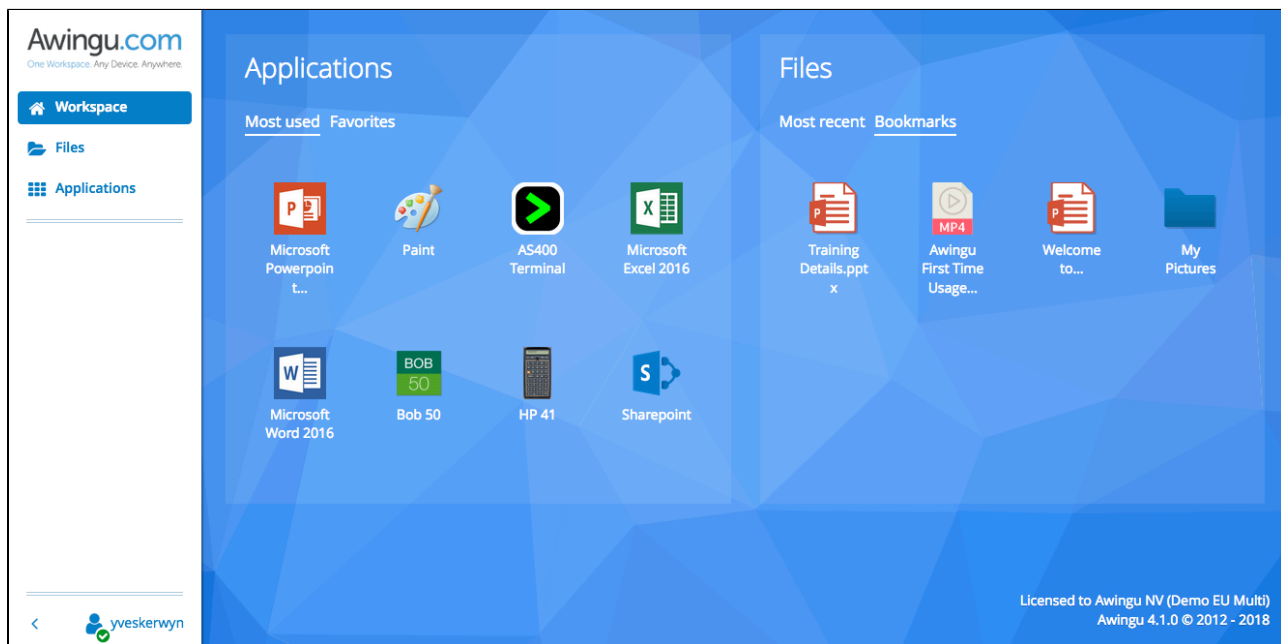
Awingu.com
One Workspace. Any Device. Anywhere.

Workspace
Files
Applications

Applications

Most used Favorites

P
Microsoft Powerpoint...

Paint

AS400 Terminal

X
Microsoft Excel 2016

W
Microsoft Word 2016

BOB
50
Bob 50

HP 41

S
Sharepoint

Files

Most recent Bookmarks

P
Training Details.pptx

MP4
Awingu First Time Usage...

P
Welcome to...

My Pictures

Licensed to Awingu NV (Demo EU Multi)
Awingu 4.1.0 © 2012 - 2018

<
yveskerwyn